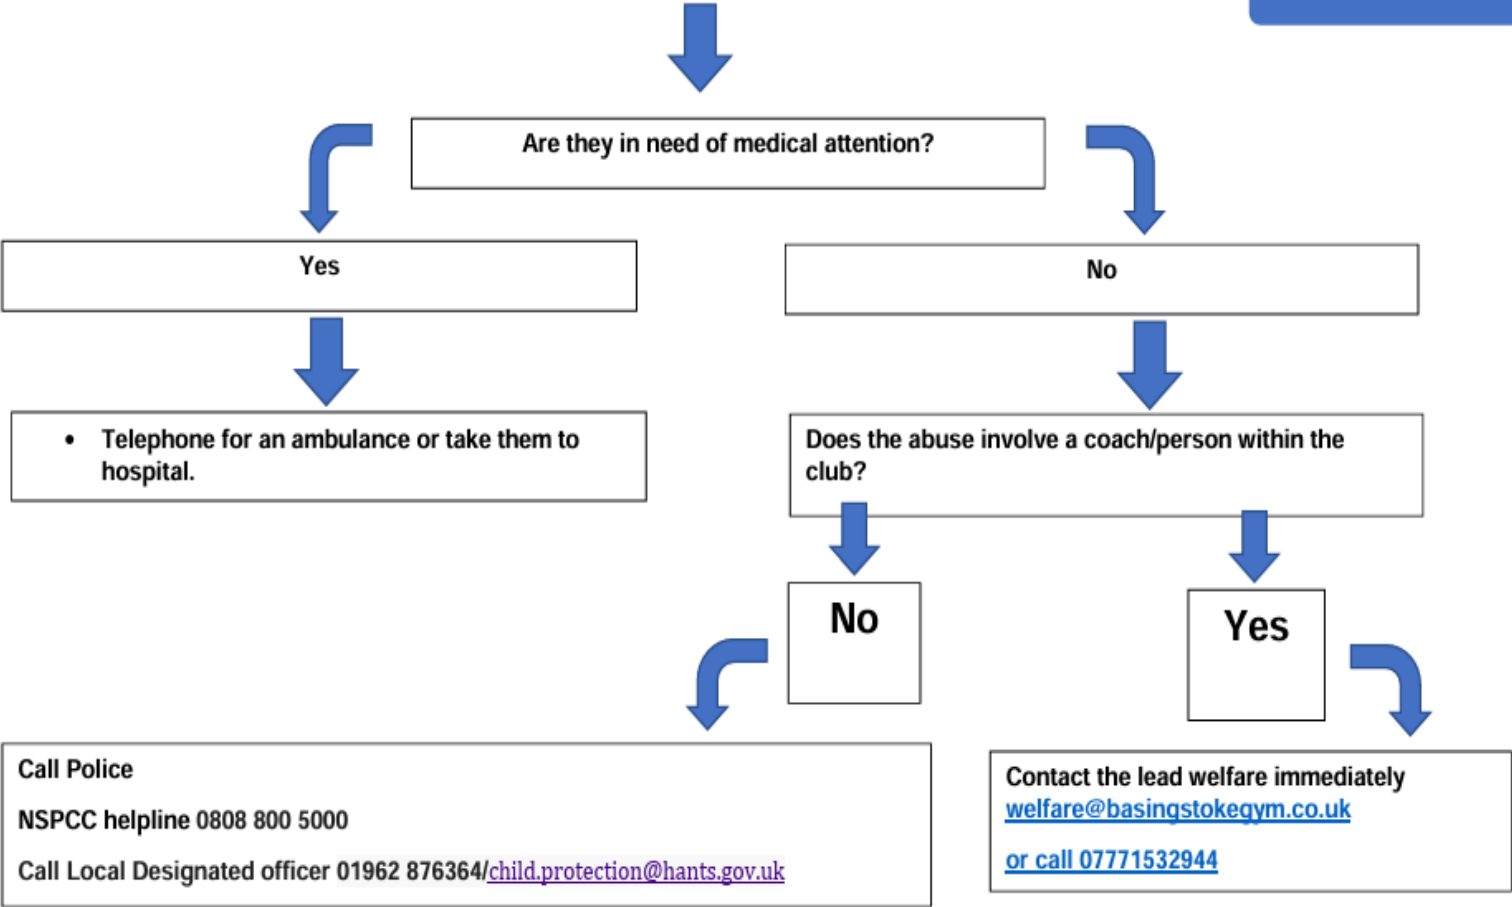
Are they in need of medical attention?

Yes

No

• Telephone for an ambulance or take them to hospital.

Does the abuse involve a coach/person within the club?

No

Yes

Call Police

NSPCC helpline 0808 800 5000

Call Local Designated officer 01962 876364/child.protection@hants.gov.uk

Contact the lead welfare immediately welfare@basingstokegym.co.uk

or call 07771532944